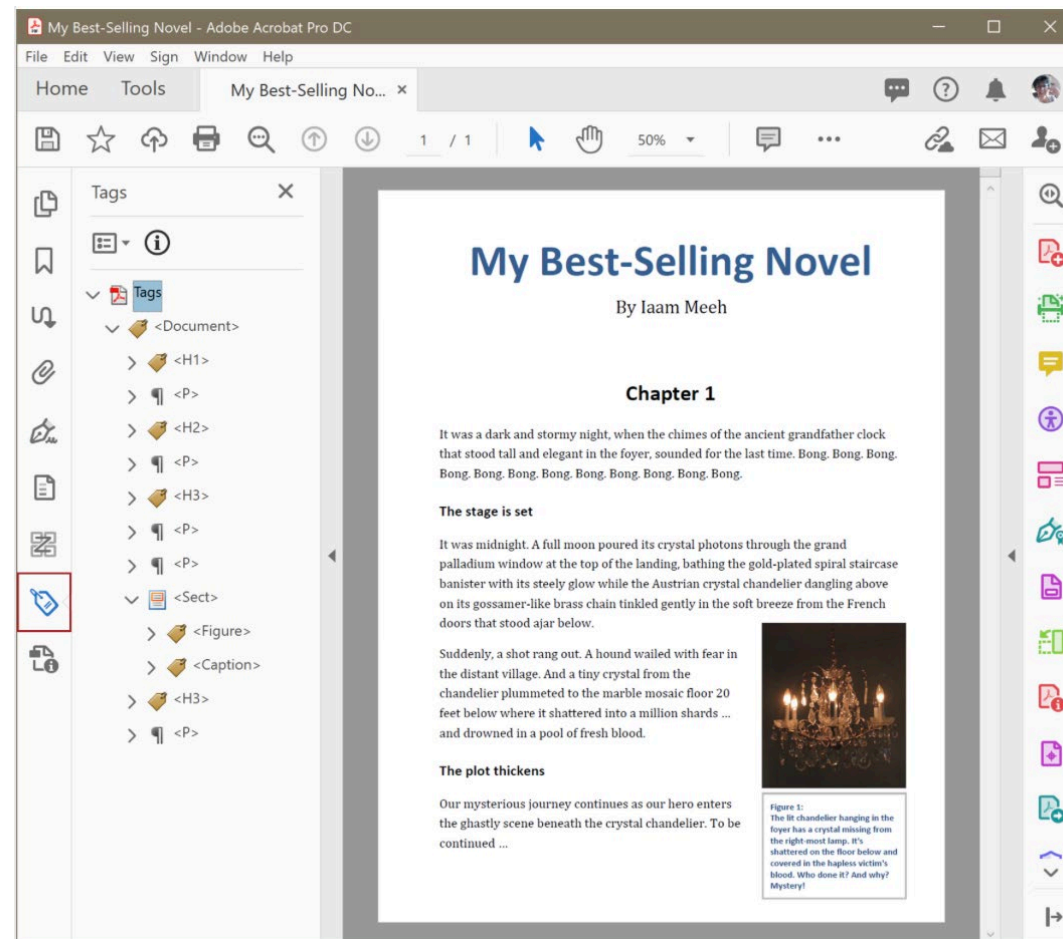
My Best-Selling Novel - Adobe Acrobat Pro DC

File Edit View Sign Window Help

Home Tools My Best-Selling No... ×

1 / 1 50%

Tags ×

Tags
<Document>
<H1>
<P>
<H2>
<P>
<H3>
<P>
<P>
<Sect>
<Figure>
<Caption>
<H3>
<P>

My Best-Selling Novel

By Iaam Meeh

Chapter 1

It was a dark and stormy night, when the chimes of the ancient grandfather clock that stood tall and elegant in the foyer, sounded for the last time. Bong. Bong. Bong. Bong. Bong. Bong. Bong. Bong. Bong. Bong. Bong. Bong.

The stage is set

It was midnight. A full moon poured its crystal photons through the grand palladium window at the top of the landing, bathing the gold-plated spiral staircase banister with its steely glow while the Austrian crystal chandelier dangling above on its gossamer-like brass chain tinkled gently in the soft breeze from the French doors that stood ajar below.

Suddenly, a shot rang out. A hound wailed with fear in the distant village. And a tiny crystal from the chandelier plummeted to the marble mosaic floor 20 feet below where it shattered into a million shards ... and drowned in a pool of fresh blood.

Figure 1: The lit chandelier hanging in the foyer has a crystal missing from the right-most lamp. It's shattered on the floor below and covered in the hapless victim's blood. Who done it? And why? Mystery!

The plot thickens

Our mysterious journey continues as our hero enters the ghastly scene beneath the crystal chandelier. To be continued ...